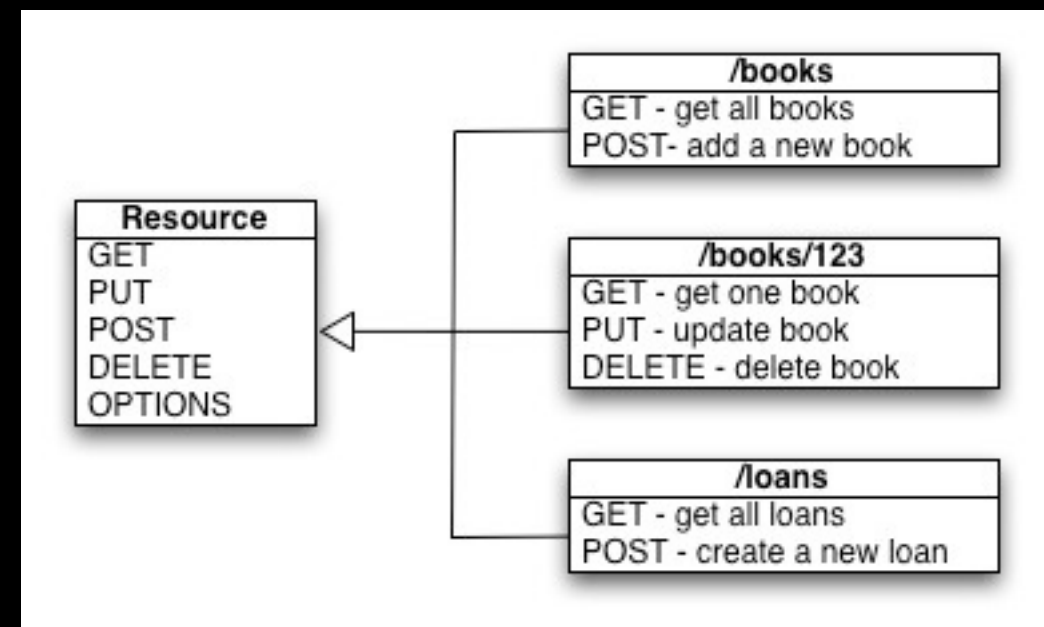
Resource
GET
PUT
POST
DELETE
OPTIONS

/books
GET - get all books
POST- add a new book

/books/123
GET - get one book
PUT - update book
DELETE - delete book

/loans
GET - get all loans
POST - create a new loan